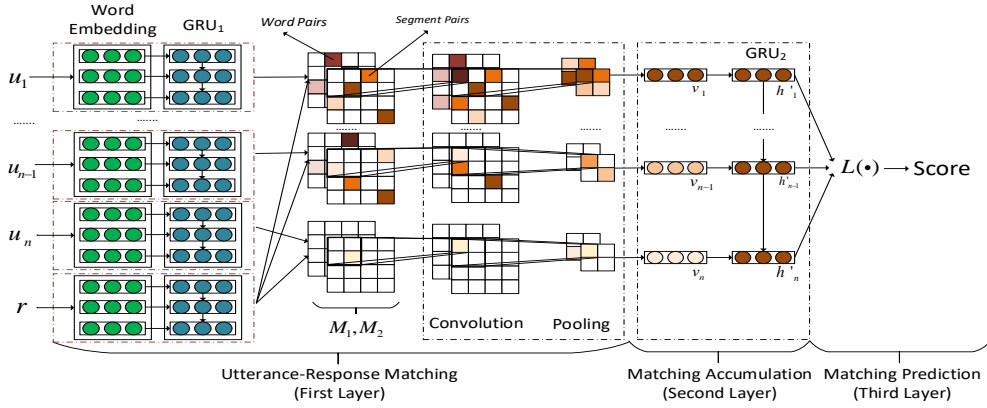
Word Embedding

$GRU_1$

Word Pairs

Segment Pairs

$GRU_2$

$u_1$

......

......

$u_{n-1}$

$u_n$

$r$

$v_1$

$h'_1$

......

......

......

$v_{n-1}$

$h'_{n-1}$

$v_n$

$h'_n$

$L(\bullet)$ → Score

$M_1, M_2$

Convolution

Pooling

Utterance-Response Matching (First Layer)

Matching Accumulation (Second Layer)

Matching Prediction (Third Layer)